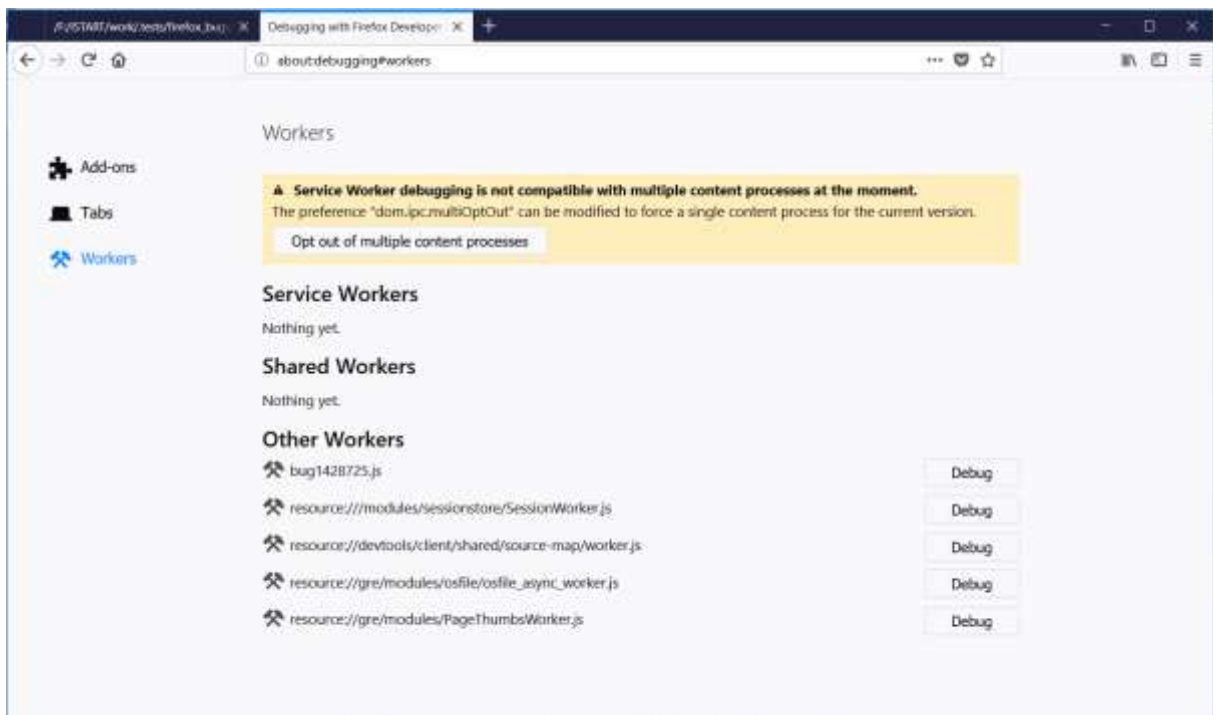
/F:/START/work/tests/firefox_bu ×
Debugging with Firefox Develope ×
+

about:debugging#workers

Workers

Add-ons
Tabs
Workers

⚠ Service Worker debugging is not compatible with multiple content processes at the moment.
The preference "dom.ipc.multiOptOut" can be modified to force a single content process for the current version.
Opt out of multiple content processes

Service Workers
Nothing yet.

Shared Workers
Nothing yet.

Other Workers
bug1428725.js Debug
resource:///modules/sessionstore/SessionWorker.js Debug
resource://devtools/client/shared/source-map/worker.js Debug
resource://gre/modules/osfile/osfile_async_worker.js Debug
resource://gre/modules/PageThumbsWorker.js Debug